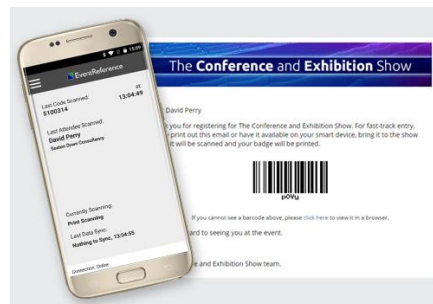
15:06

EventReference

Last Code Scanned:
S100314

at
13:04:49

Last Attendee Scanned:
David Perry
Saxton Down Consultancy

Currently Scanning:
Print Scanning

Last Data Sync:
Nothing to Sync, 13:04:55

Connection: Online

The Conference and Exhibition Show

David Perry

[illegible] you for registering for The Conference and Exhibition Show. For fast-track entry, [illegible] print out this email or have it available on your smart device, bring it to the show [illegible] it will be scanned and your badge will be printed.

p0Vu

If you cannot see a barcode above, please click here to view it in a browser.

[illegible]ard to seeing you at the event.

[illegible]e and Exhibition Show team.